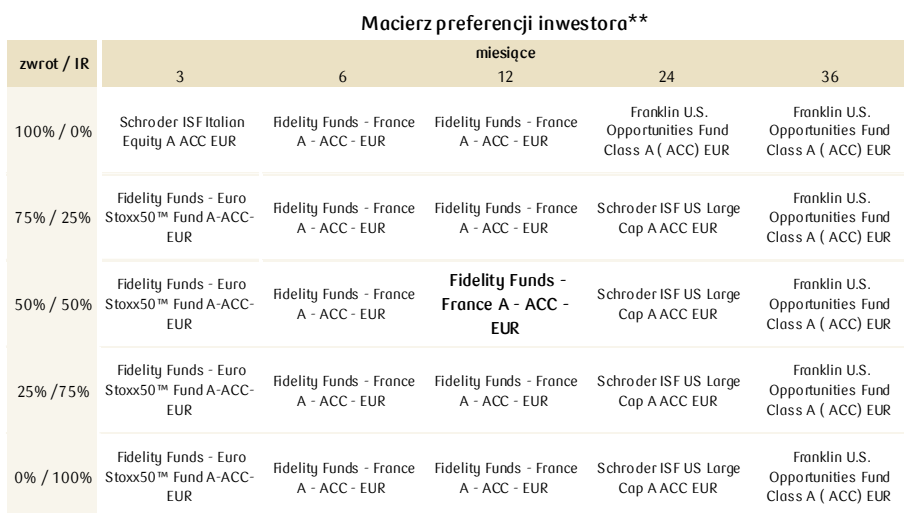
Macierz preferencji inwestora**

| zwrot / IR | miesiące 3 | 6 | 12 | 24 | 36 |
|---|---|---|---|---|---|
| 100% / 0% | Schroder ISF Italian Equity A ACC EUR | Fidelity Funds - France A - ACC - EUR | Fidelity Funds - France A - ACC - EUR | Franklin U.S. Opportunities Fund Class A ( ACC) EUR | Franklin U.S. Opportunities Fund Class A ( ACC) EUR |
| 75% / 25% | Fidelity Funds - Euro Stoxx50™ Fund A-ACC-EUR | Fidelity Funds - France A - ACC - EUR | Fidelity Funds - France A - ACC - EUR | Schroder ISF US Large Cap A ACC EUR | Franklin U.S. Opportunities Fund Class A ( ACC) EUR |
| 50% / 50% | Fidelity Funds - Euro Stoxx50™ Fund A-ACC-EUR | Fidelity Funds - France A - ACC - EUR | **Fidelity Funds - France A - ACC - EUR** | Schroder ISF US Large Cap A ACC EUR | Franklin U.S. Opportunities Fund Class A ( ACC) EUR |
| 25% /75% | Fidelity Funds - Euro Stoxx50™ Fund A-ACC-EUR | Fidelity Funds - France A - ACC - EUR | Fidelity Funds - France A - ACC - EUR | Schroder ISF US Large Cap A ACC EUR | Franklin U.S. Opportunities Fund Class A ( ACC) EUR |
| 0% / 100% | Fidelity Funds - Euro Stoxx50™ Fund A-ACC-EUR | Fidelity Funds - France A - ACC - EUR | Fidelity Funds - France A - ACC - EUR | Schroder ISF US Large Cap A ACC EUR | Franklin U.S. Opportunities Fund Class A ( ACC) EUR |